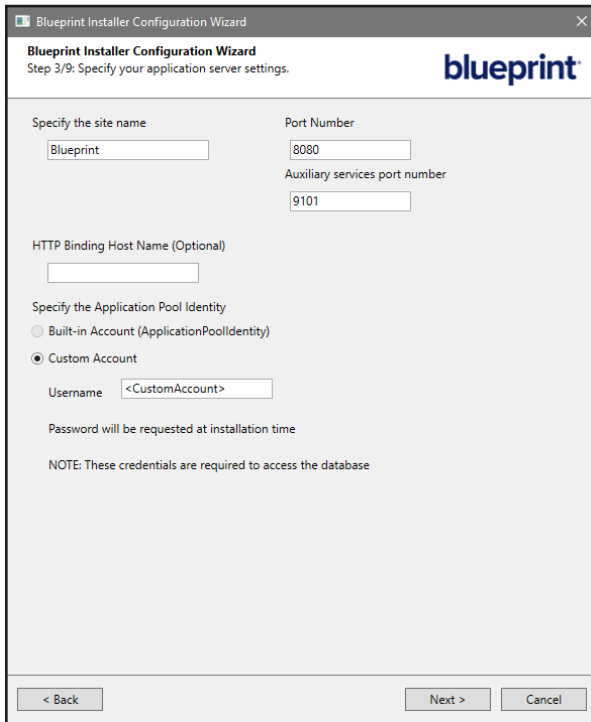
Blueprint Installer Configuration Wizard

Blueprint Installer Configuration Wizard
Step 3/9: Specify your application server settings.

blueprint

Specify the site name

Blueprint

Port Number

8080

Auxiliary services port number

9101

HTTP Binding Host Name (Optional)

Specify the Application Pool Identity

Built-in Account (ApplicationPoolIdentity)

Custom Account

Username <CustomAccount>

Password will be requested at installation time

NOTE: These credentials are required to access the database

< Back

Next >

Cancel